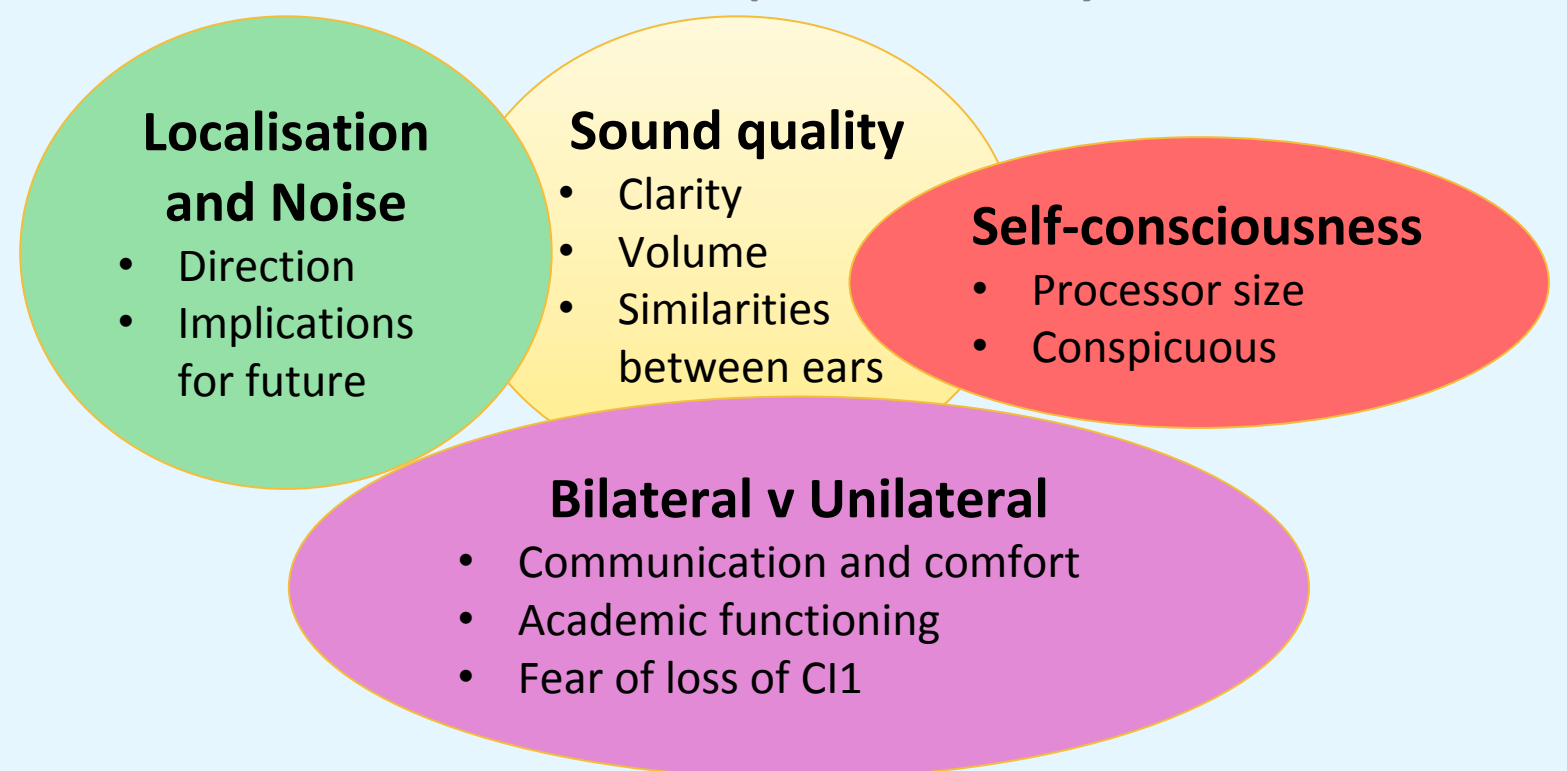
Localisation and Noise
- Direction
- Implications for future

Sound quality
- Clarity
- Volume
- Similarities between ears

Self-consciousness
- Processor size
- Conspicuous

Bilateral v Unilateral
- Communication and comfort
- Academic functioning
- Fear of loss of CI1